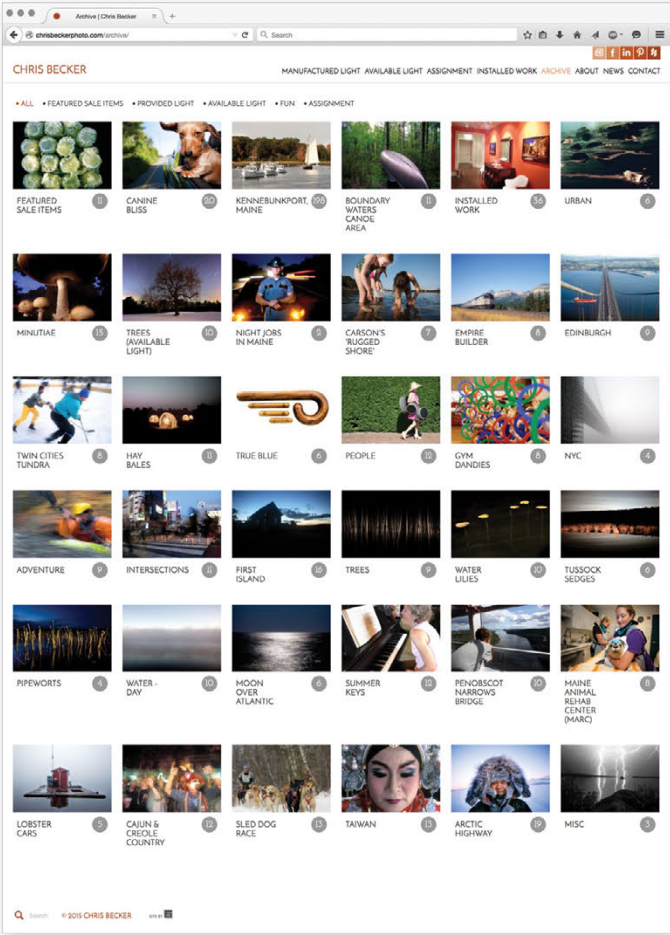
Archive | Chris Becker

chrisbeckerphoto.com/archive/

Search

CHRIS BECKER

MANUFACTURED LIGHT AVAILABLE LIGHT ASSIGNMENT INSTALLED WORK ARCHIVE ABOUT NEWS CONTACT

• ALL • FEATURED SALE ITEMS • PROVIDED LIGHT • AVAILABLE LIGHT • FUN • ASSIGNMENT

FEATURED SALE ITEMS 11
CANINE BLISS 20
KENNEBUNKPORT, MAINE 198
BOUNDARY WATERS CANOE AREA 11
INSTALLED WORK 36
URBAN 6

MINUTIAE 15
TREES (AVAILABLE LIGHT) 10
NIGHT JOBS IN MAINE 2
CARSON'S 'RUGGED SHORE' 7
EMPIRE BUILDER 8
EDINBURGH 9

TWIN CITIES TUNDRA 8
HAY BALES 11
TRUE BLUE 6
PEOPLE 12
GYM DANDIES 8
NYC 4

ADVENTURE 9
INTERSECTIONS 11
FIRST ISLAND 16
TREES 9
WATER LILIES 10
TUSSOCK SEDGES 6

PIPEWORTS 4
WATER - DAY 10
MOON OVER ATLANTIC 6
SUMMER KEYS 12
PENOBSCOT NARROWS BRIDGE 10
MAINE ANIMAL REHAB CENTER (MARC) 8

LOBSTER CARS 5
CAJUN & CREOLE COUNTRY 12
SLED DOG RACE 13
TAIWAN 13
ARCTIC HIGHWAY 19
MISC 3

Search © 2015 CHRIS BECKER SITE BY